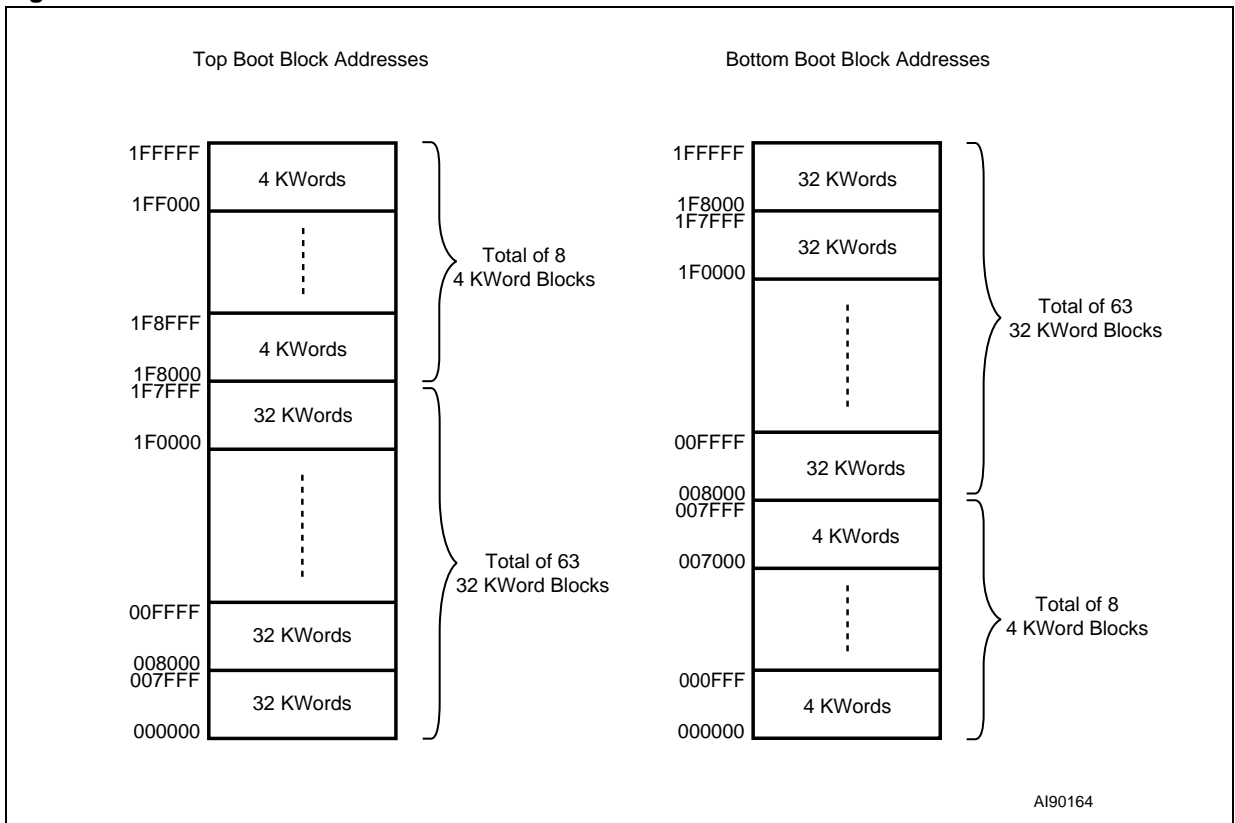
Top Boot Block Addresses

1FFFFF
4 KWords
1FF000

Total of 8 4 KWord Blocks

1F8FFF
4 KWords
1F8000
1F7FFF
32 KWords
1F0000

Total of 63 32 KWord Blocks

00FFFF
32 KWords
008000
007FFF
32 KWords
000000

Bottom Boot Block Addresses

1FFFFF
32 KWords
1F8000
1F7FFF
32 KWords
1F0000

Total of 63 32 KWord Blocks

00FFFF
32 KWords
008000
007FFF
4 KWords
007000

Total of 8 4 KWord Blocks

000FFF
4 KWords
000000

AI90164